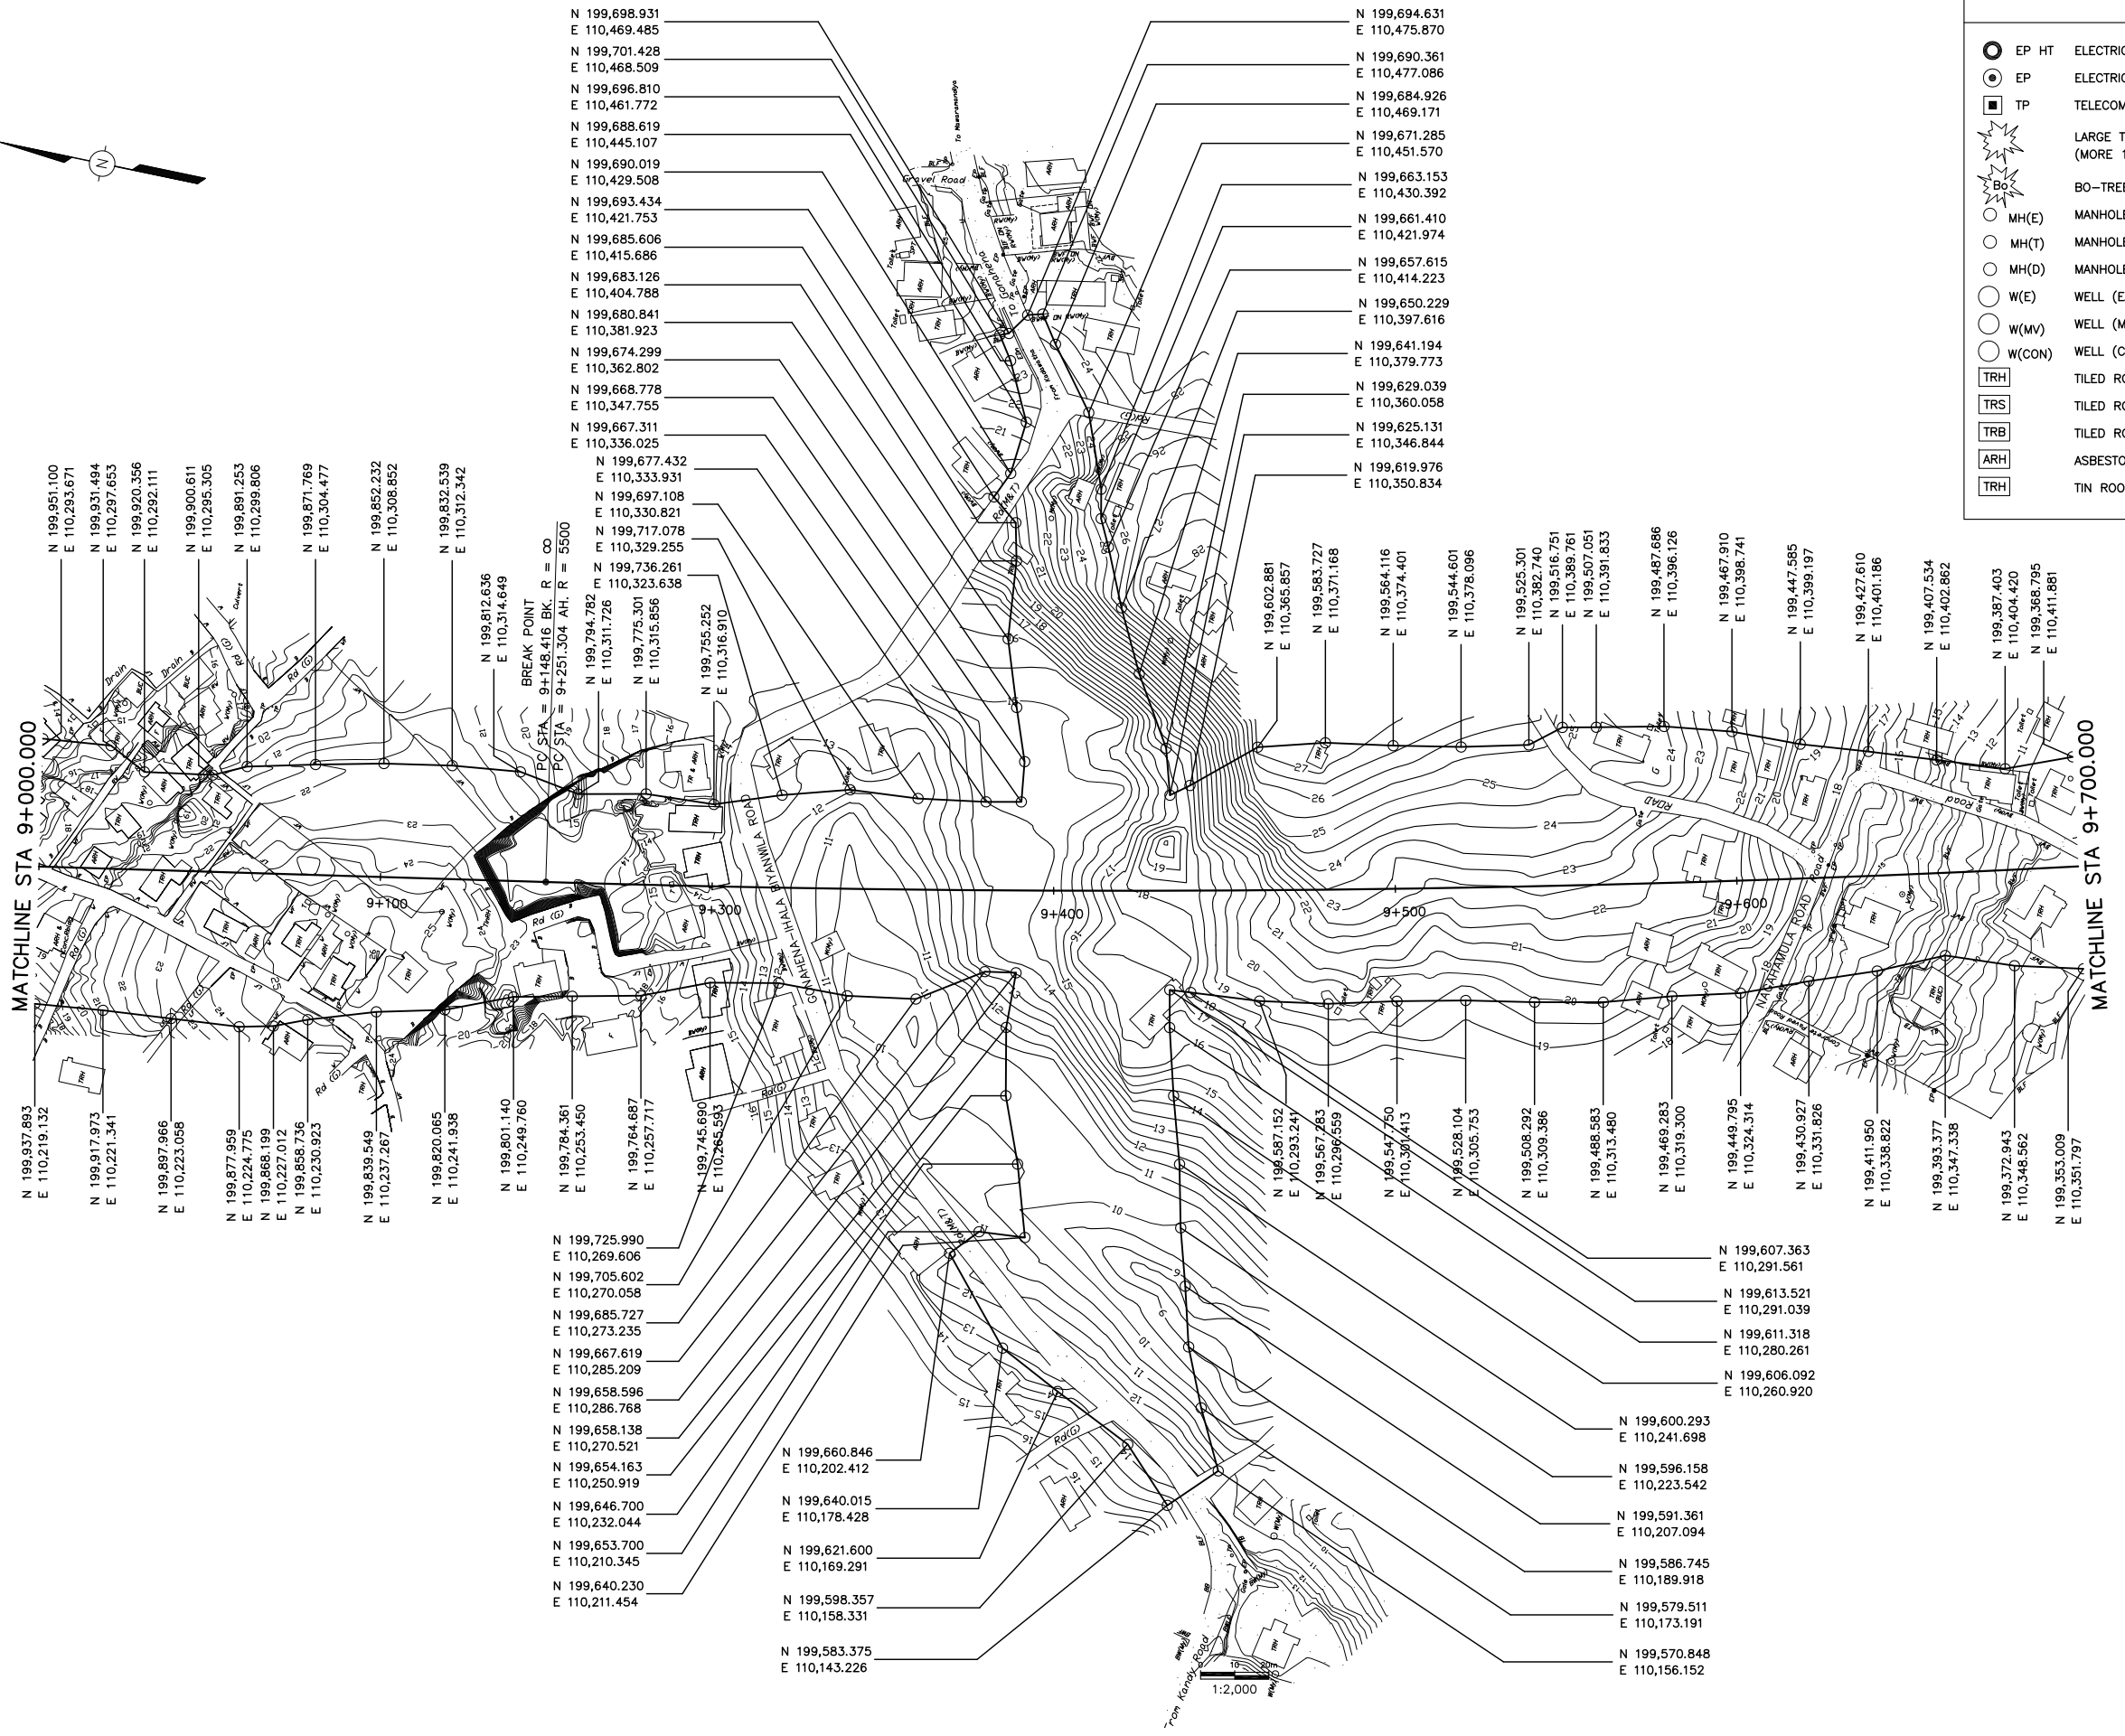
N 199,698.931
E 110,469.485
N 199,701.428
E 110,468.509
N 199,696.810
E 110,461.772
N 199,688.619
E 110,445.107
N 199,690.019
E 110,429.508
N 199,693.434
E 110,421.753
N 199,685.606
E 110,415.686
N 199,683.126
E 110,404.788
N 199,680.841
E 110,381.923
N 199,674.299
E 110,362.802
N 199,668.778
E 110,347.755
N 199,667.311
E 110,336.025
N 199,677.432
E 110,333.931
N 199,697.108
E 110,330.821
N 199,717.078
E 110,329.255
N 199,736.261
E 110,323.638

N 199,694.631
E 110,475.870
N 199,690.361
E 110,477.086
N 199,684.926
E 110,469.171
N 199,671.285
E 110,451.570
N 199,663.153
E 110,430.392
N 199,661.410
E 110,421.974
N 199,657.615
E 110,414.223
N 199,650.229
E 110,397.616
N 199,641.194
E 110,379.773
N 199,629.039
E 110,360.058
N 199,625.131
E 110,346.844
N 199,619.976
E 110,350.834

EP HT ELECTRIC
EP ELECTRIC
TP TELECOM
LARGE T
(MORE 1
Bo BO–TREE
MH(E) MANHOLE
MH(T) MANHOLE
MH(D) MANHOLE
W(E) WELL (E
W(MV) WELL (M
W(CON) WELL (C
TRH TILED RO
TRS TILED RO
TRB TILED RO
ARH ASBESTO
TRH TIN ROO

N 199,951.100
E 110,293.671
N 199,931.494
E 110,297.653
N 199,920.356
E 110,292.111
N 199,900.611
E 110,295.305
N 199,891.253
E 110,299.806
N 199,871.769
E 110,304.477
N 199,852.232
E 110,308.852
N 199,832.539
E 110,312.342
N 199,812.636
E 110,314.649
BREAK POINT
PC STA = 9+148.416 BK. R = ∞
PC STA = 9+251.304 AH. R = 5500
N 199,794.782
E 110,311.726
N 199,775.301
E 110,315.856
N 199,755.252
E 110,316.910

N 199,602.881
E 110,365.857
N 199,583.727
E 110,371.168
N 199,564.116
E 110,374.401
N 199,544.601
E 110,378.096
N 199,525.301
E 110,382.740
N 199,516.751
E 110,389.761
N 199,507.051
E 110,391.833
N 199,487.686
E 110,396.126
N 199,467.910
E 110,398.741
N 199,447.585
E 110,399.197
N 199,427.610
E 110,401.186
N 199,407.534
E 110,402.862
N 199,387.403
E 110,404.420
N 199,368.795
E 110,411.881

MATCHLINE STA 9+000.000
MATCHLINE STA 9+700.000
9+100
9+300
9+400
9+500
9+600
GONAHENA–IHALA BIYANWILA ROAD
NASWALAMULA ROAD
Gravel Road
To Nawarsmandiya
Drain
Culvert
Rd (G)
Rd(G)
ROAD
From Kandy Road

N 199,937.893
E 110,219.132
N 199,917.973
E 110,221.341
N 199,897.966
E 110,223.058
N 199,877.959
E 110,224.775
N 199,868.199
E 110,227.012
N 199,858.736
E 110,230.923
N 199,839.549
E 110,237.267
N 199,820.065
E 110,241.938
N 199,801.140
E 110,249.760
N 199,784.361
E 110,253.450
N 199,764.687
E 110,257.717
N 199,745.690
E 110,265.593
N 199,587.152
E 110,293.241
N 199,567.283
E 110,296.559
N 199,547.750
E 110,301.413
N 199,528.104
E 110,305.753
N 199,508.292
E 110,309.386
N 199,488.583
E 110,313.480
N 199,469.283
E 110,319.300
N 199,449.795
E 110,324.314
N 199,430.927
E 110,331.826
N 199,411.950
E 110,338.822
N 199,393.377
E 110,347.338
N 199,372.943
E 110,348.562
N 199,353.009
E 110,351.797

N 199,725.990
E 110,269.606
N 199,705.602
E 110,270.058
N 199,685.727
E 110,273.235
N 199,667.619
E 110,285.209
N 199,658.596
E 110,286.768
N 199,658.138
E 110,270.521
N 199,654.163
E 110,250.919
N 199,646.700
E 110,232.044
N 199,653.700
E 110,210.345
N 199,640.230
E 110,211.454

N 199,660.846
E 110,202.412
N 199,640.015
E 110,178.428
N 199,621.600
E 110,169.291
N 199,598.357
E 110,158.331
N 199,583.375
E 110,143.226

N 199,607.363
E 110,291.561
N 199,613.521
E 110,291.039
N 199,611.318
E 110,280.261
N 199,606.092
E 110,260.920
N 199,600.293
E 110,241.698
N 199,596.158
E 110,223.542
N 199,591.361
E 110,207.094
N 199,586.745
E 110,189.918
N 199,579.511
E 110,173.191
N 199,570.848
E 110,156.152

1:2,000